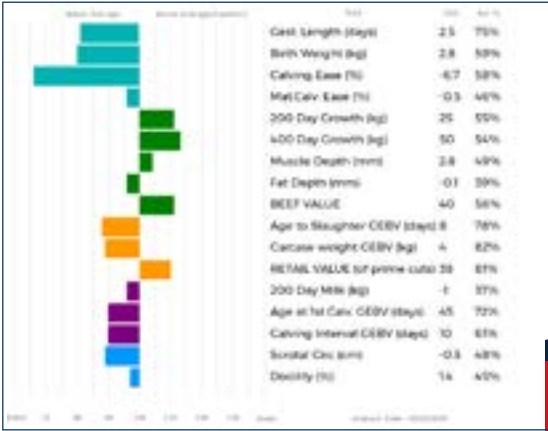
| Trait | EBV | Acc % |
|---|---|---|
| Gest. Length (days) | 2.5 | 75% |
| Birth Weight (kg) | 2.8 | 59% |
| Calving Ease (%) | -6.7 | 58% |
| Mat.Calv. Ease (%) | -0.3 | 46% |
| 200 Day Growth (kg) | 25 | 55% |
| 400 Day Growth (kg) | 50 | 54% |
| Muscle Depth (mm) | 2.8 | 49% |
| Fat Depth (mm) | -0.1 | 39% |
| BEEF VALUE | 40 | 56% |
| Age to Slaughter CEBV (days) | 8 | 78% |
| Carcase weight CEBV (kg) | 4 | 82% |
| RETAIL VALUE (of prime cuts) | 38 | 81% |
| 200 Day Milk (kg) | -1 | 37% |
| Age at 1st Calv. CEBV (days) | 4.5 | 72% |
| Calving Interval CEBV (days) | 10 | 61% |
| Scrotal Circ (cm) | -0.5 | 48% |
| Docility (%) | 14 | 45% |